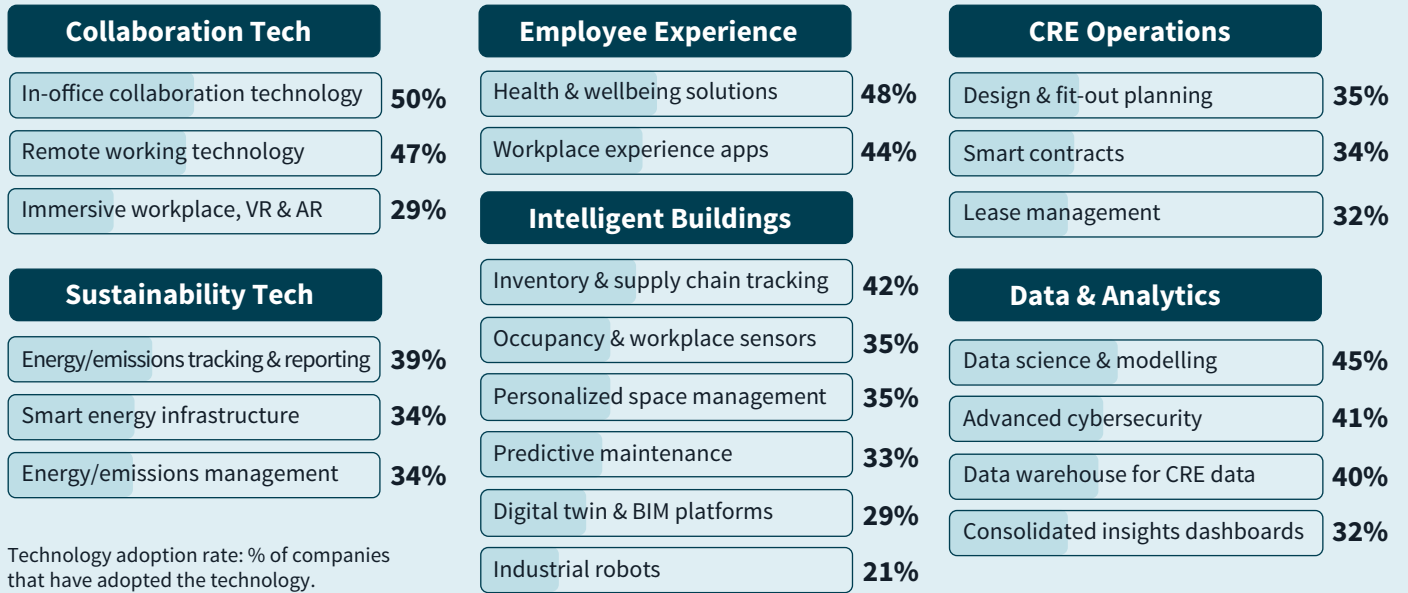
Collaboration Tech

| | |
|---|---|
| In-office collaboration technology | 50% |
| Remote working technology | 47% |
| Immersive workplace, VR & AR | 29% |

Sustainability Tech

| | |
|---|---|
| Energy/emissions tracking & reporting | 39% |
| Smart energy infrastructure | 34% |
| Energy/emissions management | 34% |

Technology adoption rate: % of companies that have adopted the technology.

Employee Experience

| | |
|---|---|
| Health & wellbeing solutions | 48% |
| Workplace experience apps | 44% |

Intelligent Buildings

| | |
|---|---|
| Inventory & supply chain tracking | 42% |
| Occupancy & workplace sensors | 35% |
| Personalized space management | 35% |
| Predictive maintenance | 33% |
| Digital twin & BIM platforms | 29% |
| Industrial robots | 21% |

CRE Operations

| | |
|---|---|
| Design & fit-out planning | 35% |
| Smart contracts | 34% |
| Lease management | 32% |

Data & Analytics

| | |
|---|---|
| Data science & modelling | 45% |
| Advanced cybersecurity | 41% |
| Data warehouse for CRE data | 40% |
| Consolidated insights dashboards | 32% |